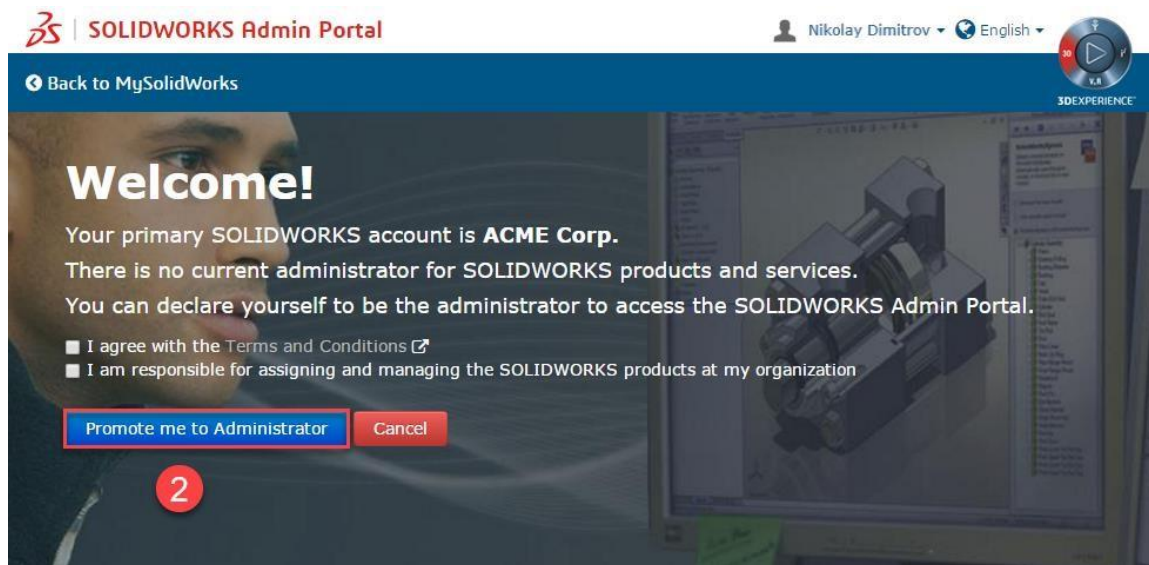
SOLIDWORKS Admin Portal

Nikolay Dimitrov ▾ English ▾

3DEXPERIENCE

Back to MySolidWorks

Welcome!

Your primary SOLIDWORKS account is **ACME Corp.**

There is no current administrator for SOLIDWORKS products and services.

You can declare yourself to be the administrator to access the SOLIDWORKS Admin Portal.

I agree with the Terms and Conditions

I am responsible for assigning and managing the SOLIDWORKS products at my organization

Promote me to Administrator

Cancel

2